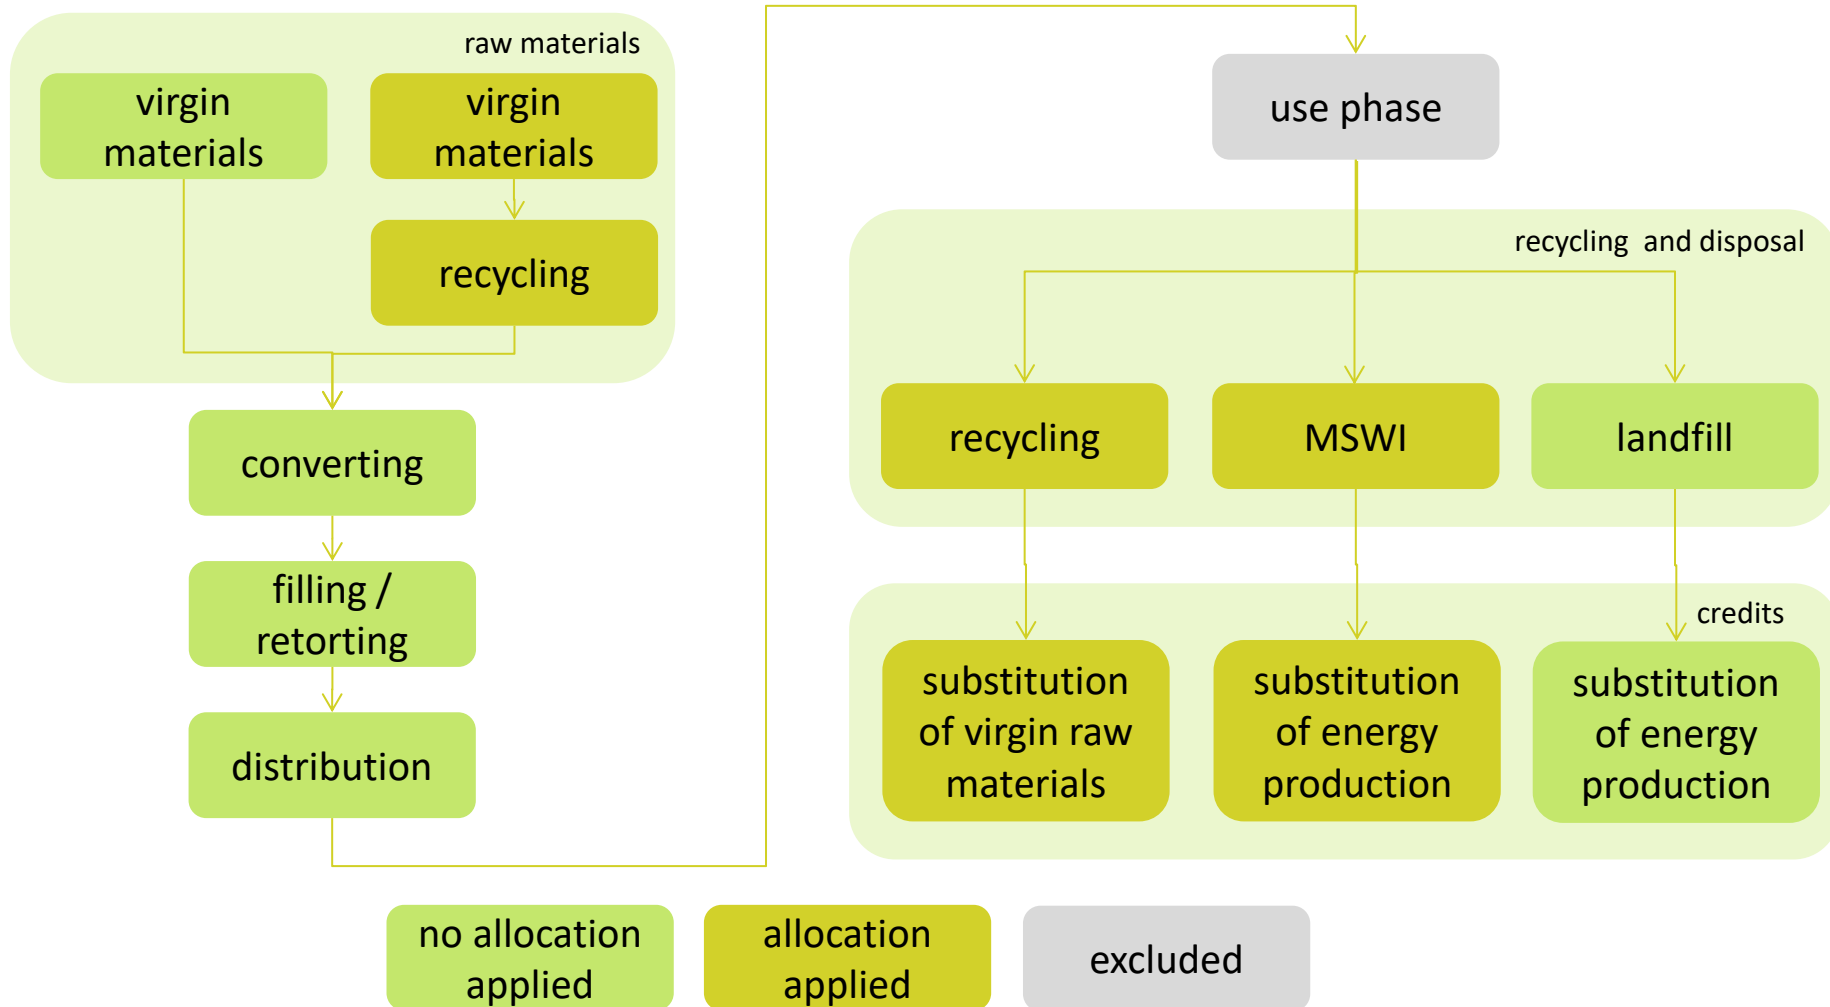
raw materials

virgin materials

virgin materials

recycling

converting

filling / retorting

distribution

use phase

recycling and disposal

recycling

MSWI

landfill

credits

substitution of virgin raw materials

substitution of energy production

substitution of energy production

no allocation applied

allocation applied

excluded